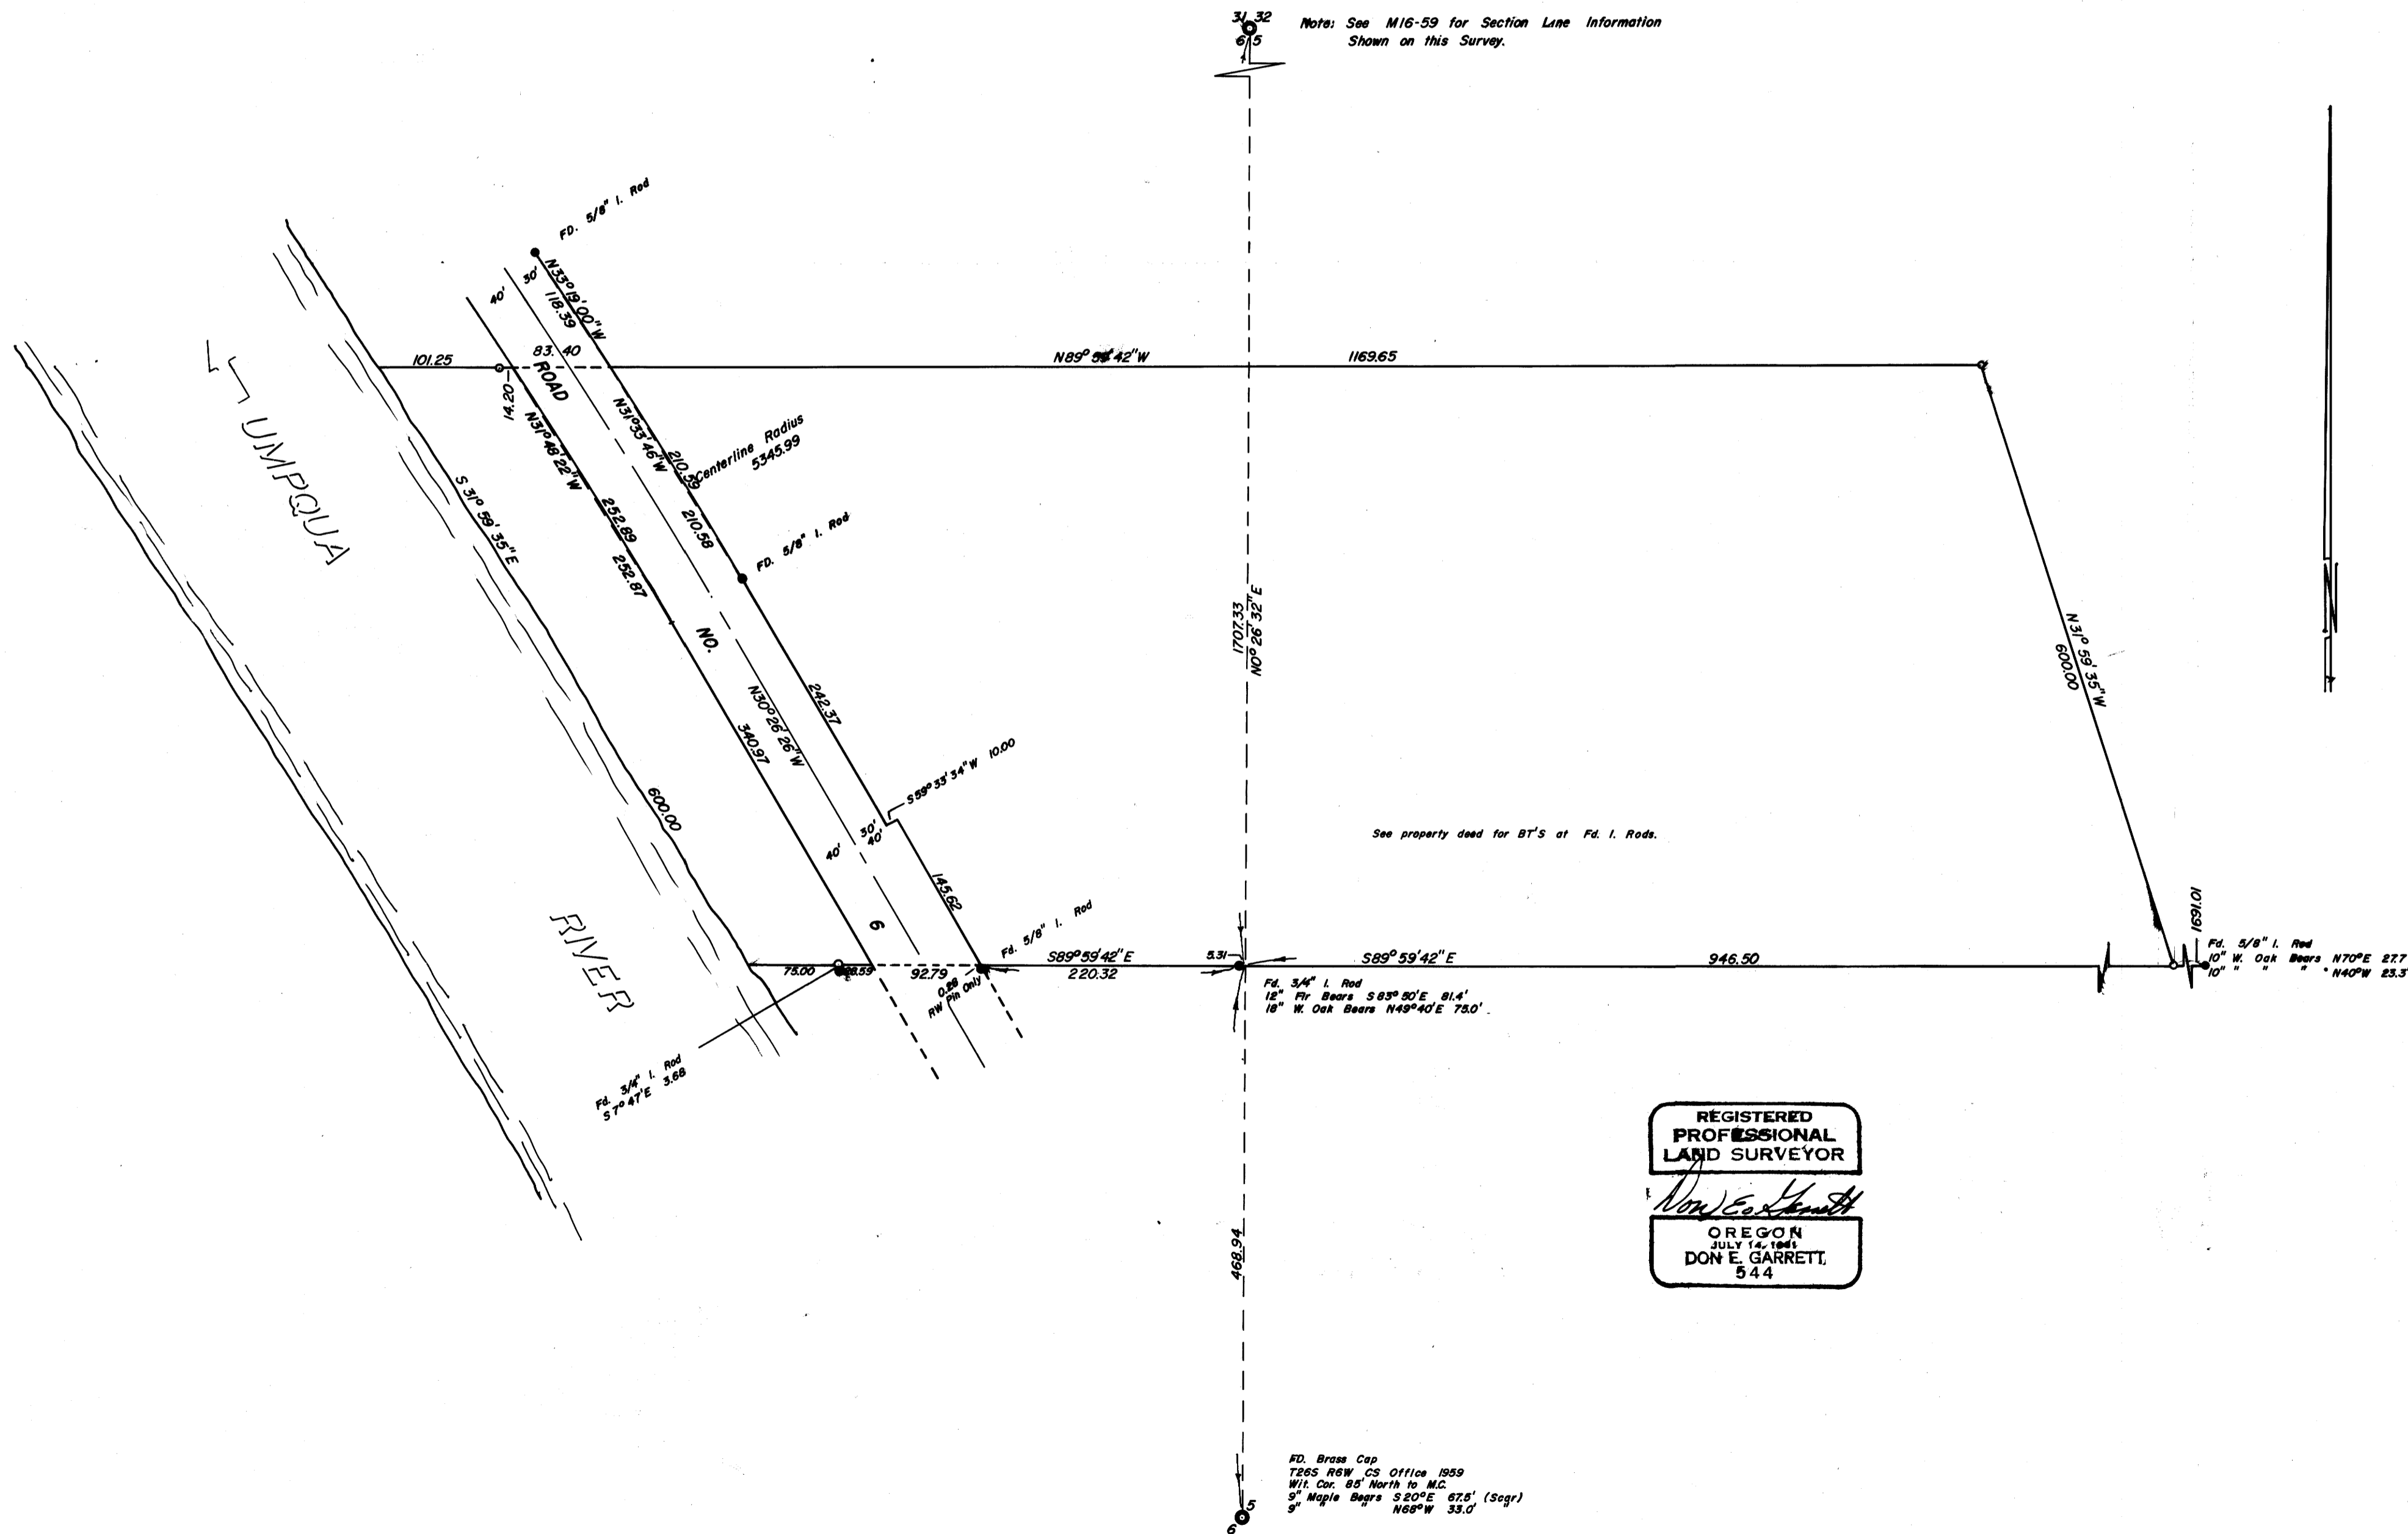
31 32
6 5

Note: See M16-59 for Section Line Information Shown on this Survey.

FD. 5/8" I. Rod
40'
30'
N33°19'00"W
118.39
101.25
83.40
N89°59'42"W
1169.65
ROAD
14.20
N31°33'46"W
N31°48'22"W
210.59
Centerline Radius 5345.99
UMPQUA
S 31° 59' 35"E
252.89
210.58
FD. 5/8" I. Rod
252.87
1707.33
N0° 26' 32"E
NO.
N31° 59' 35"W
600.00
N30°26'26"W
242.37
340.97
600.00
S59°33'34"W 10.00
30'
40'
40'
See property deed for BT'S at Fd. I. Rods.
145.62
6
Fd. 5/8" I. Rod
RIVER
75.00
28.59
92.79
0.28
RW Pin Only
S89°59'42"E
220.32
5.31
S89°59'42"E
946.50
169.01
Fd. 5/8" I. Rod
10" W. Oak Bears N70°E 27.7
10" " " " N40°W 23.3
Fd. 3/4" I. Rod
12" Fir Bears S83°50'E 81.4'
18" W. Oak Bears N49°40'E 75.0'
Fd. 3/4" I. Rod
S7°47'E 3.68

REGISTERED
PROFESSIONAL
LAND SURVEYOR
Don E. Garrett
OREGON
JULY 14, 1961
DON E. GARRETT
544

468.94

FD. Brass Cap
T26S R6W CS Office 1959
Wit. Cor. 88' North to M.C.
9" Maple Bears S20°E 67.5' (Scar)
9" " " N68°W 33.0' "

5
6